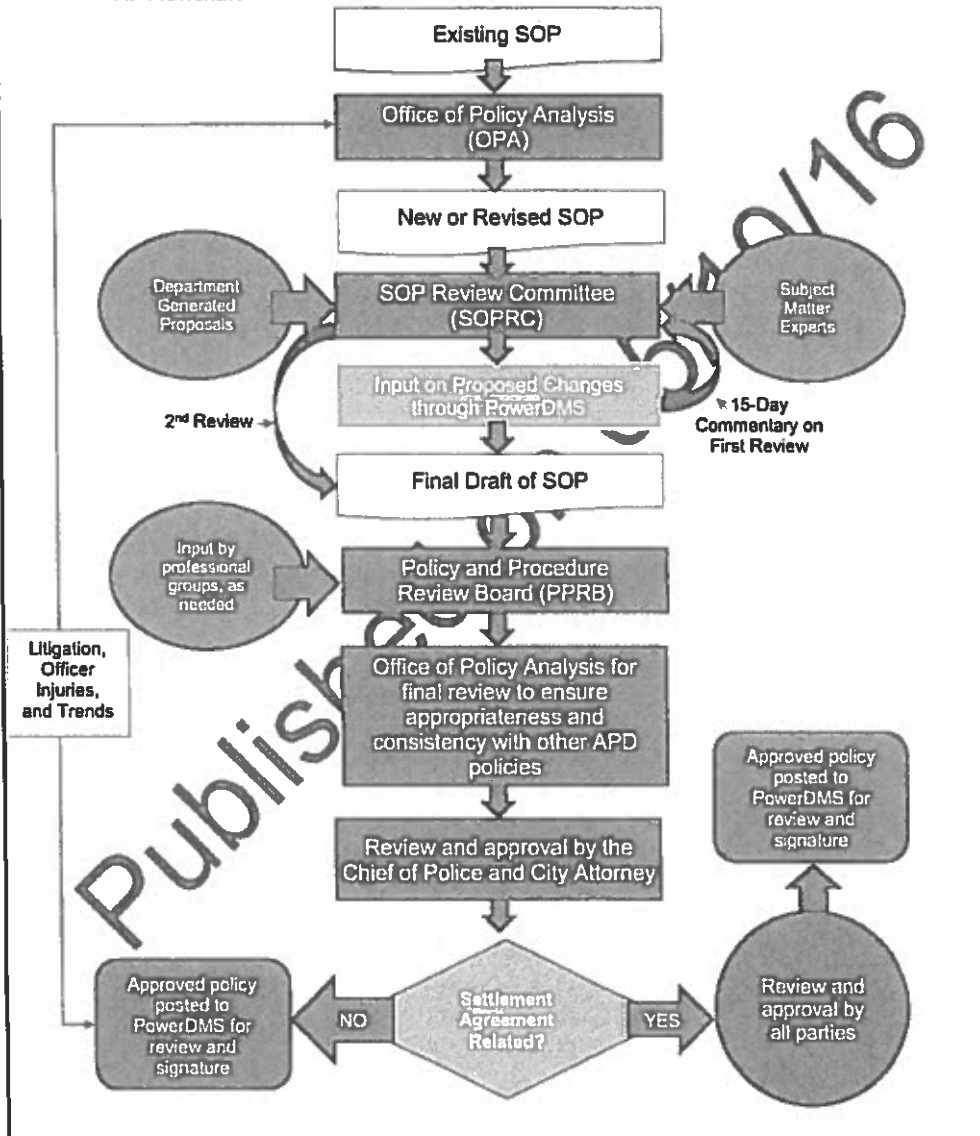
Existing SOP

Office of Policy Analysis (OPA)

New or Revised SOP

Department Generated Proposals

SOP Review Committee (SOPRC)

Subject Matter Experts

Input on Proposed Changes through PowerDMS

2nd Review

15-Day Commentary on First Review

Final Draft of SOP

Input by professional groups, as needed

Policy and Procedure Review Board (PPRB)

Litigation, Officer Injuries, and Trends

Office of Policy Analysis for final review to ensure appropriateness and consistency with other APD policies

Approved policy posted to PowerDMS for review and signature

Review and approval by the Chief of Police and City Attorney

Approved policy posted to PowerDMS for review and signature

NO

Settlement Agreement Related?

YES

Review and approval by all parties

Published 10/16